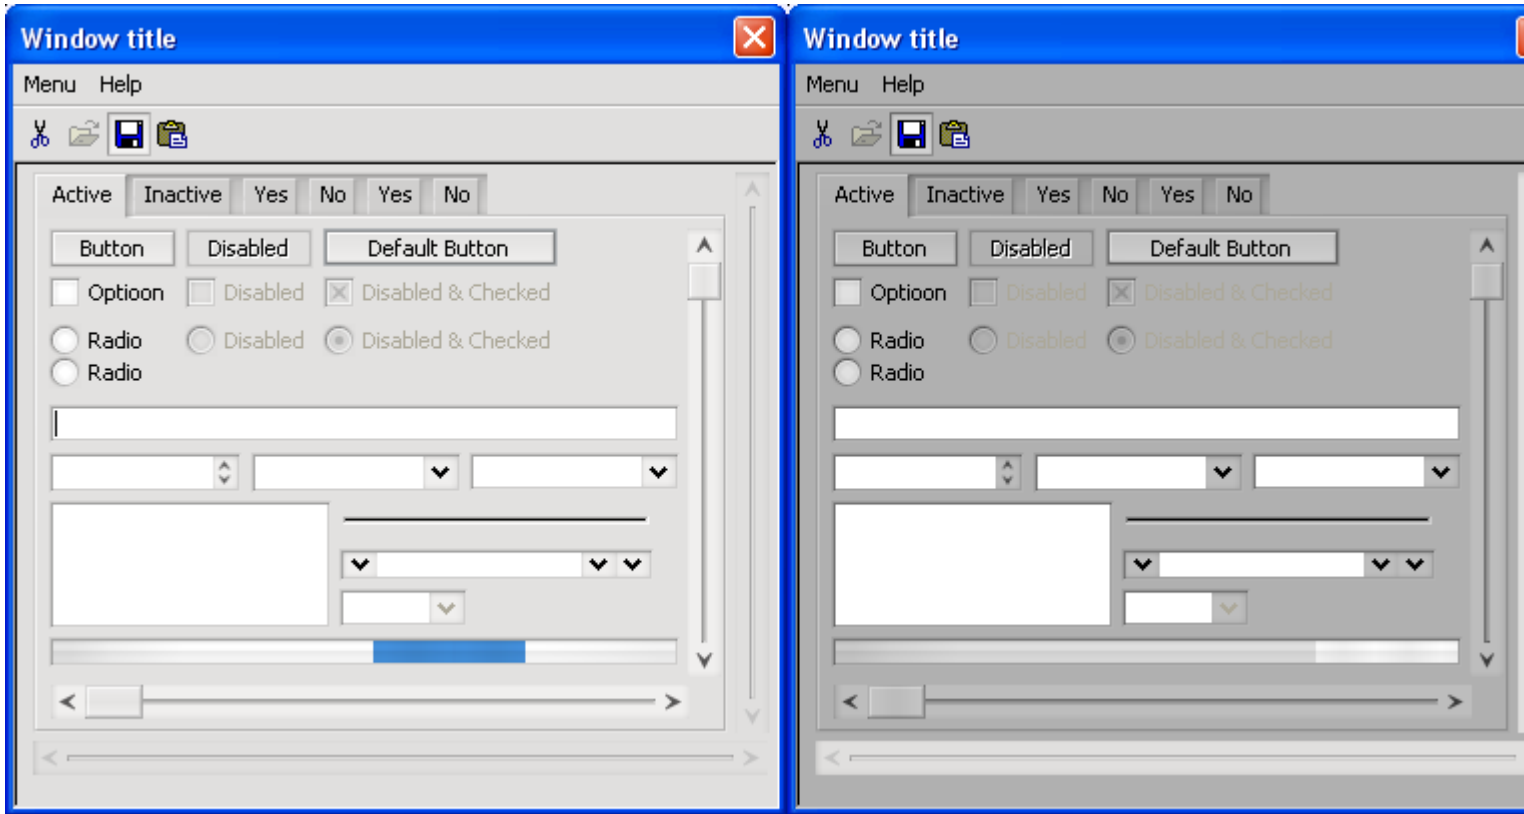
Window title

Menu Help

Active Inactive Yes No Yes No

Button Disabled Default Button

Optioon Disabled Disabled & Checked

Radio Disabled Disabled & Checked

Radio

Window title

Menu Help

Active Inactive Yes No Yes No

Button Disabled Default Button

Optioon Disabled Disabled & Checked

Radio Disabled Disabled & Checked

Radio